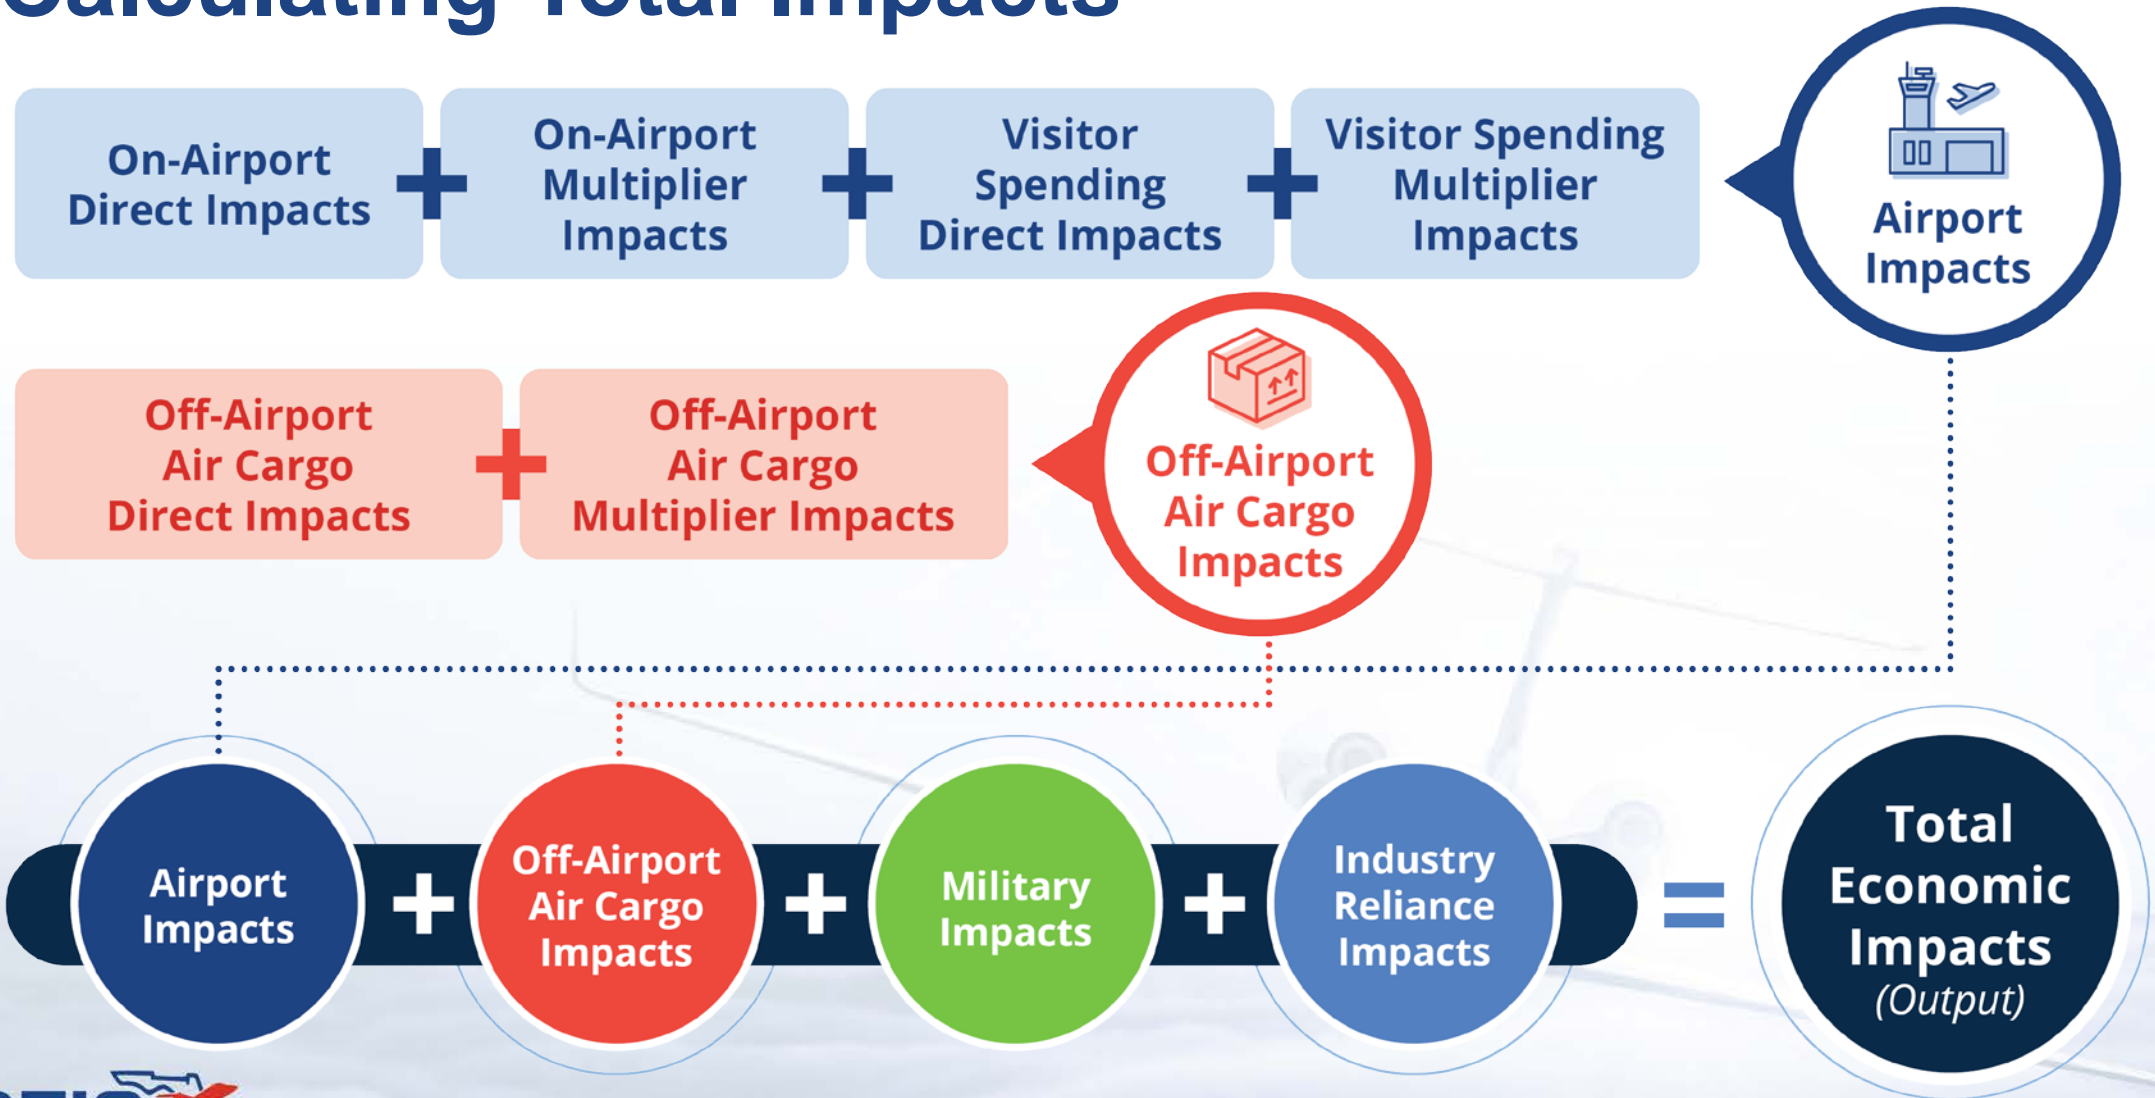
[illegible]

On-Airport Direct Impacts + On-Airport Multiplier Impacts + Visitor Spending Direct Impacts + Visitor Spending Multiplier Impacts

Airport Impacts

Off-Airport Air Cargo Direct Impacts + Off-Airport Air Cargo Multiplier Impacts

Off-Airport Air Cargo Impacts

Airport Impacts + Off-Airport Air Cargo Impacts + Military Impacts + Industry Reliance Impacts = Total Economic Impacts (Output)

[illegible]